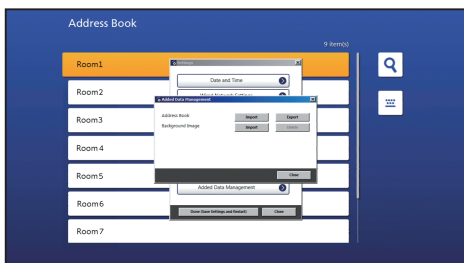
Address Book

9 item(s)

Room1

Room2

Room3

Room4

Room5

Room6

Room7

Settings

Date and Time

Wired Network Settings

Added Data Management

Address Book

Import

Export

Background Image

Import

Delete

Close

Added Data Management

Store (Save Settings and Restart)

Close